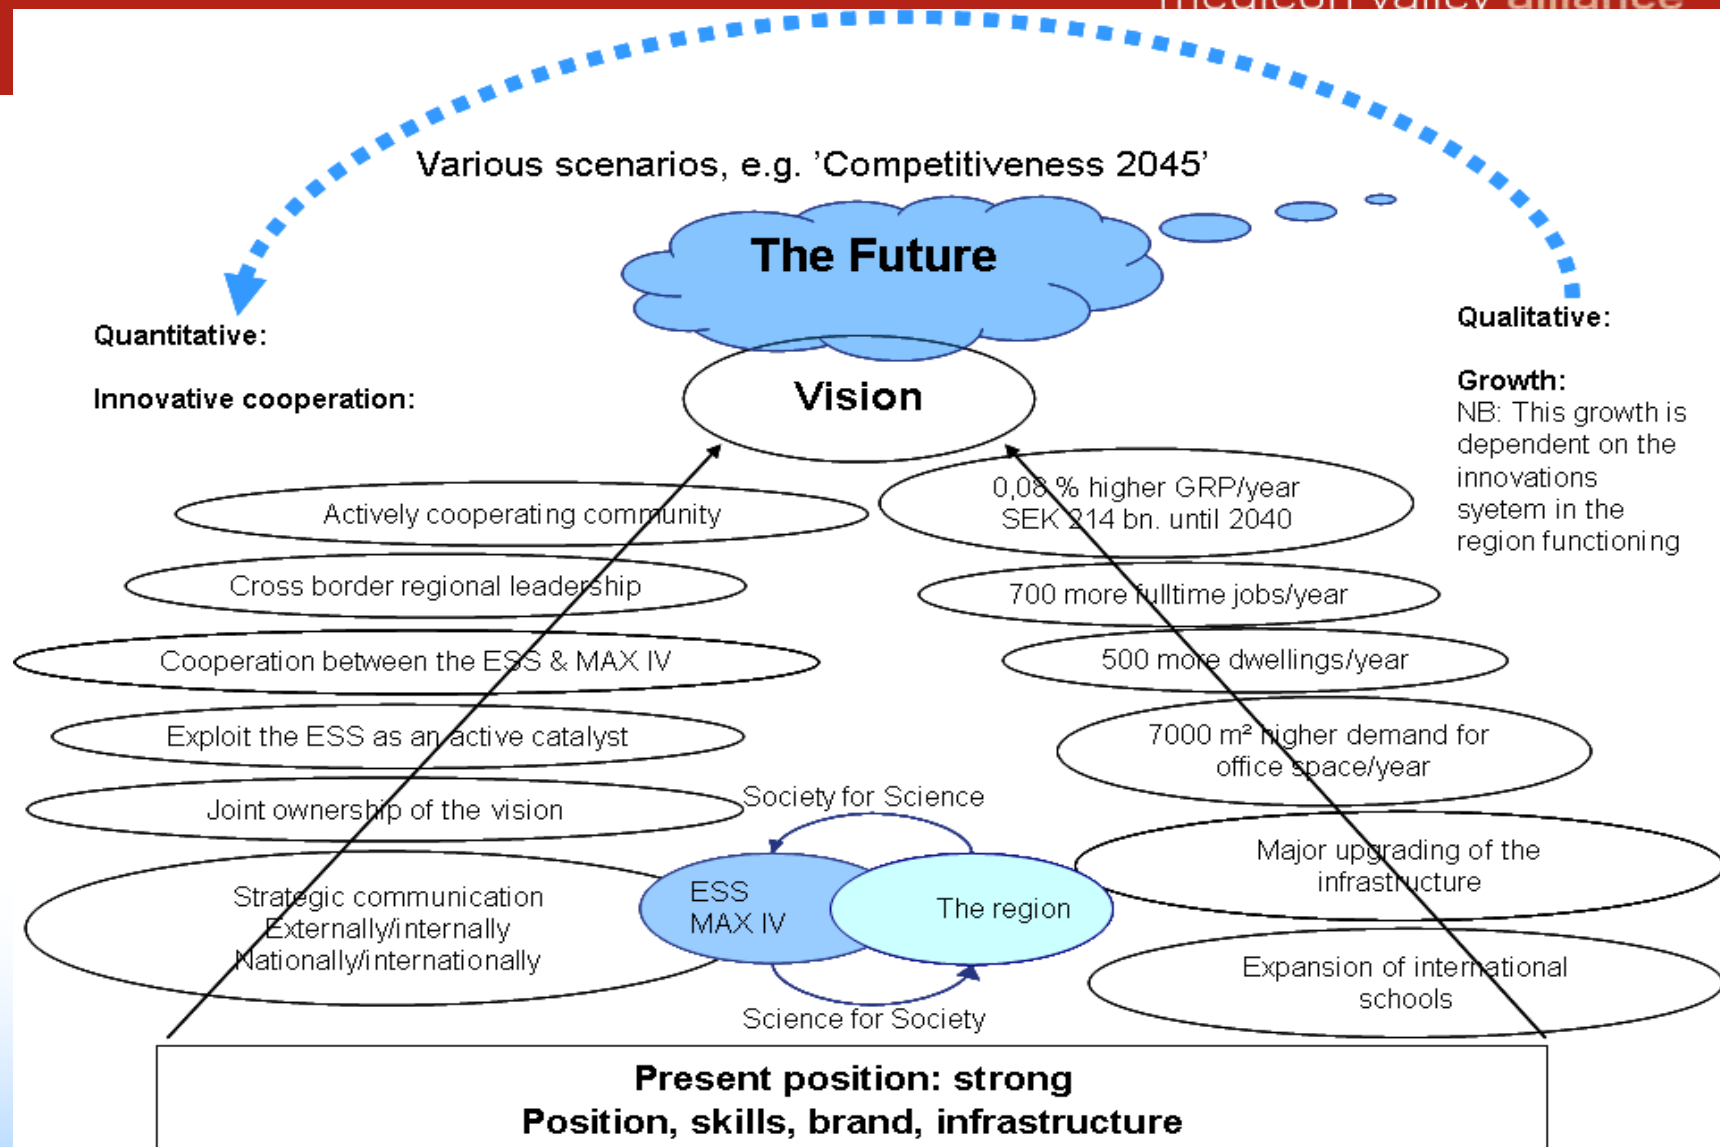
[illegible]

Various scenarios, e.g. 'Competitiveness 2045'

The Future

Quantitative:

Innovative cooperation:

Vision

Qualitative:

Growth:
NB: This growth is dependent on the innovations syetem in the region functioning

Actively cooperating community

Cross border regional leadership

Cooperation between the ESS & MAX IV

Exploit the ESS as an active catalyst

Joint ownership of the vision

Strategic communication
Externally/internally
Nationally/internationally

0,08 % higher GRP/year
SEK 214 bn. until 2040

700 more fulltime jobs/year

500 more dwellings/year

7000 m² higher demand for office space/year

Major upgrading of the infrastructure

Expansion of international schools

Society for Science

ESS
MAX IV

The region

Science for Society

Present position: strong
Position, skills, brand, infrastructure